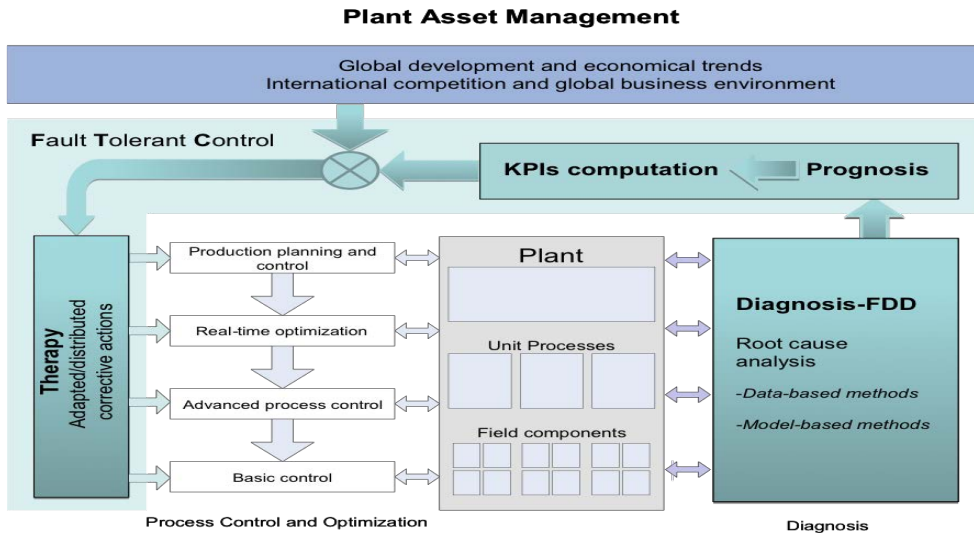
Plant Asset Management

Global development and economical trends
International competition and global business environment

Fault Tolerant Control

KPIs computation

Prognosis

Therapy
Adapted/distributed corrective actions

Production planning and control

Real-time optimization

Advanced process control

Basic control

Plant

Unit Processes

Field components

Diagnosis-FDD

Root cause analysis

-Data-based methods

-Model-based methods

Process Control and Optimization

Diagnosis